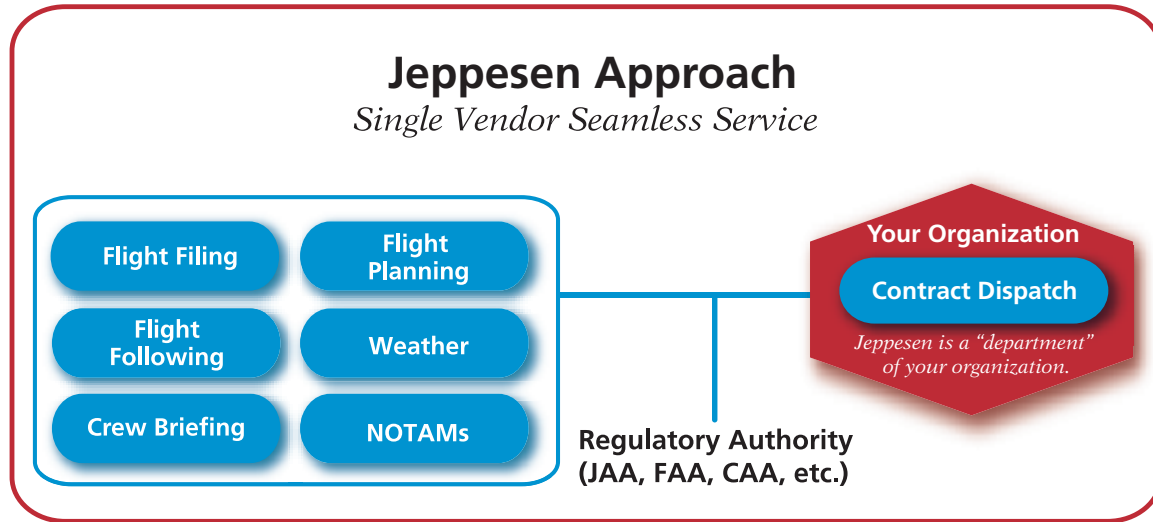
Jeppesen Approach
Single Vendor Seamless Service

Flight Filing

Flight Planning

Flight Following

Weather

Crew Briefing

NOTAMs

Your Organization

Contract Dispatch

Jeppesen is a “department” of your organization.

Regulatory Authority (JAA, FAA, CAA, etc.)